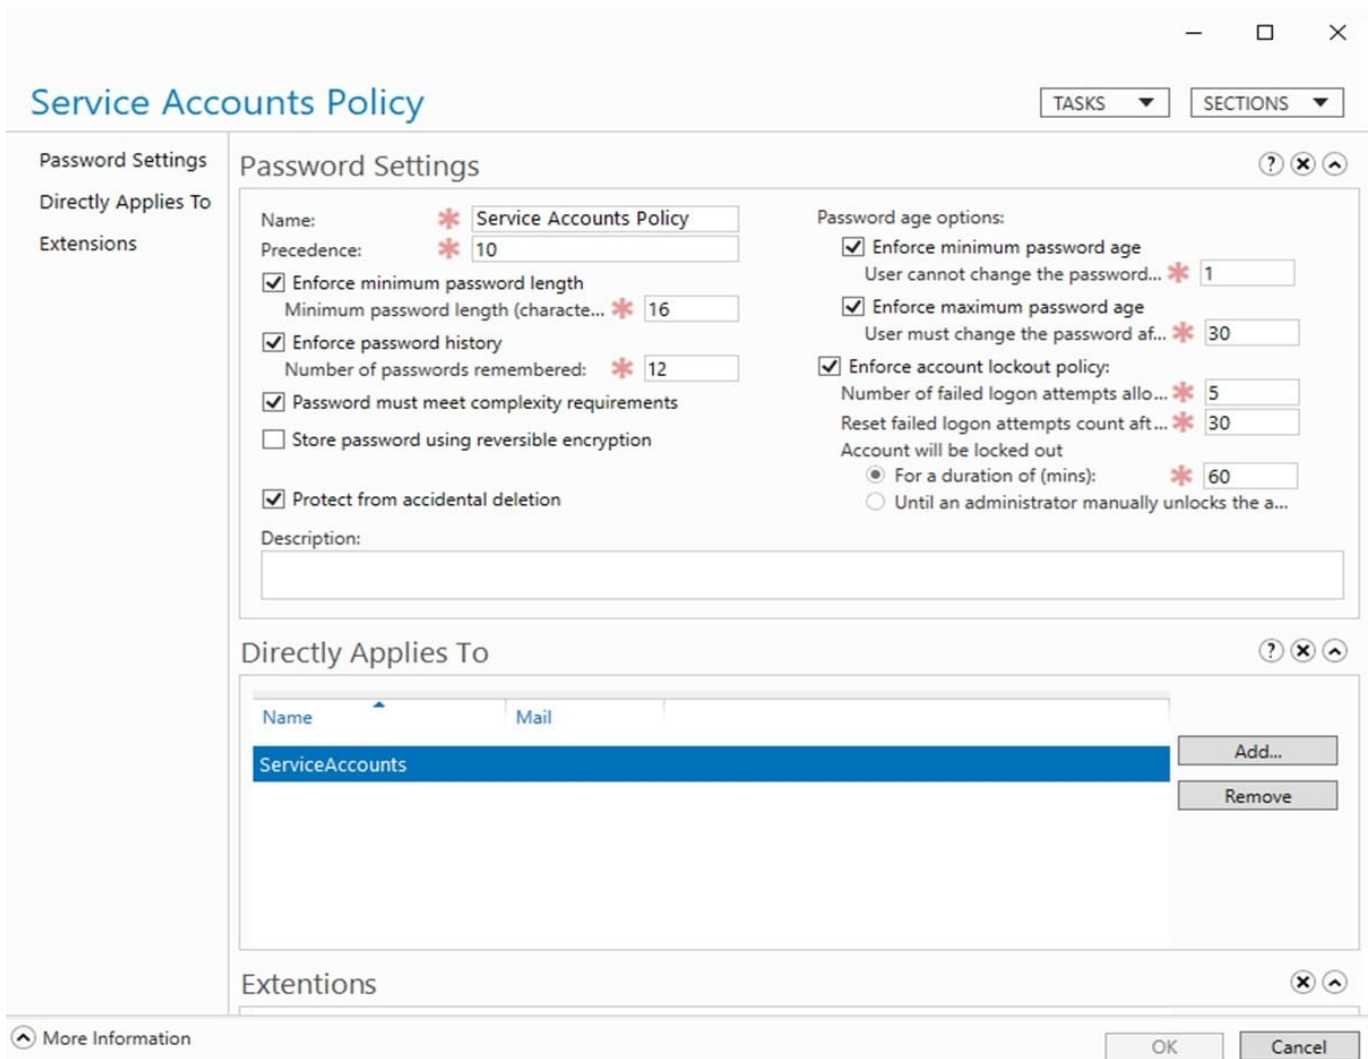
Service Accounts Policy

TASKS ▼ SECTIONS ▼

Password Settings
Directly Applies To
Extensions

Password Settings

Name: * Service Accounts Policy
Precedence: * 10
☑ Enforce minimum password length
Minimum password length (characte... * 16
☑ Enforce password history
Number of passwords remembered: * 12
☑ Password must meet complexity requirements
☐ Store password using reversible encryption

☑ Protect from accidental deletion

Password age options:
☑ Enforce minimum password age
User cannot change the password... * 1
☑ Enforce maximum password age
User must change the password af... * 30
☑ Enforce account lockout policy:
Number of failed logon attempts allo... * 5
Reset failed logon attempts count aft... * 30
Account will be locked out
◉ For a duration of (mins): * 60
○ Until an administrator manually unlocks the a...

Description:

Directly Applies To

| Name | Mail |
|---|---|
| ServiceAccounts | |

Add...
Remove

Extentions

More Information

OK Cancel